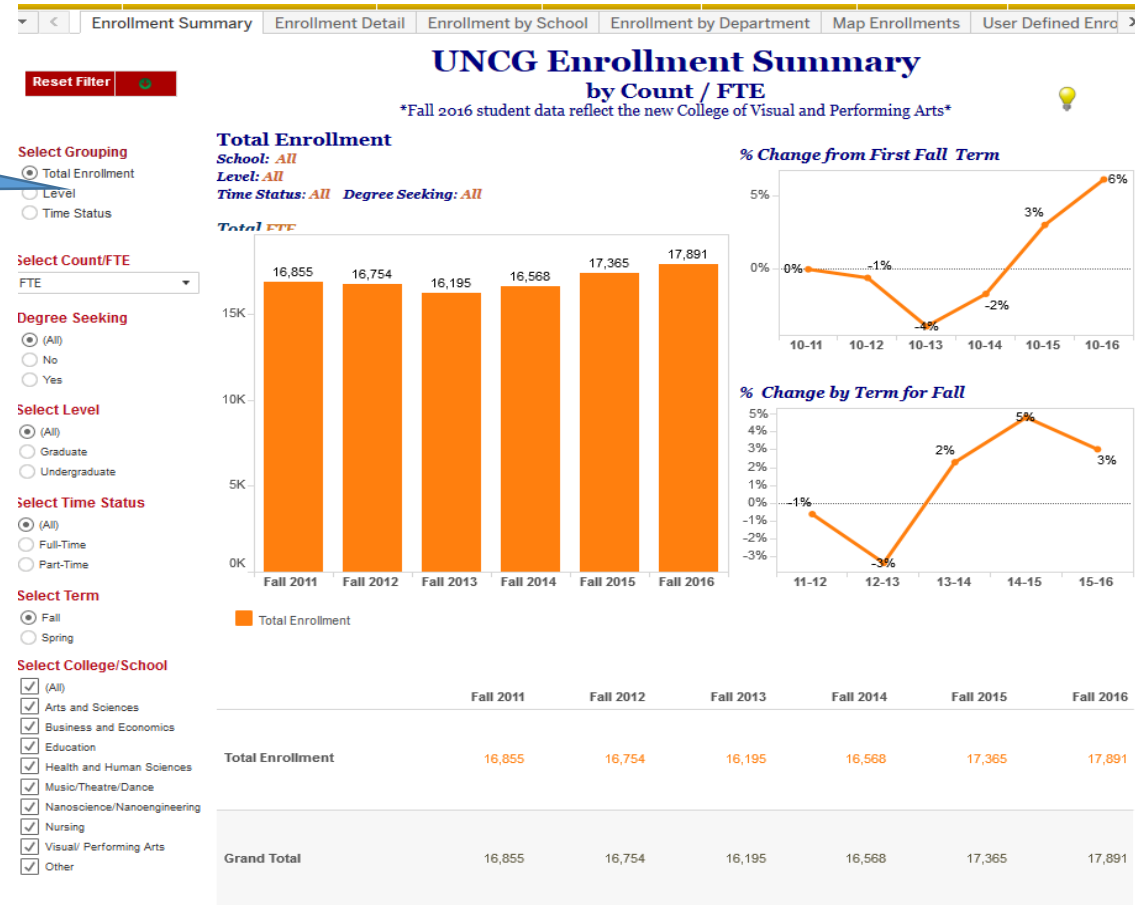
Enrollment Summary | Enrollment Detail | Enrollment by School | Enrollment by Department | Map Enrollments | User Defined Enro

Reset Filter

UNCG Enrollment Summary
by Count / FTE
*Fall 2016 student data reflect the new College of Visual and Performing Arts*

Select Grouping
Total Enrollment
Level
Time Status

Select Count/FTE
FTE

Degree Seeking
(All)
No
Yes

Select Level
(All)
Graduate
Undergraduate

Select Time Status
(All)
Full-Time
Part-Time

Select Term
Fall
Spring

Select College/School
(All)
Arts and Sciences
Business and Economics
Education
Health and Human Sciences
Music/Theatre/Dance
Nanoscience/Nanoengineering
Nursing
Visual/ Performing Arts
Other

Total Enrollment
School: All
Level: All
Time Status: All Degree Seeking: All

Total FTE

16,855 16,754 16,195 16,568 17,365 17,891
15K
10K
5K
0K
Fall 2011 Fall 2012 Fall 2013 Fall 2014 Fall 2015 Fall 2016

Total Enrollment

% Change from First Fall Term
5%
0%
0% -1% -4% -2% 3% 6%
10-11 10-12 10-13 10-14 10-15 10-16

% Change by Term for Fall
5%
4%
3%
2%
1%
0%
-1%
-2%
-3%
-1% -3% 2% 5% 3%
11-12 12-13 13-14 14-15 15-16

| | Fall 2011 | Fall 2012 | Fall 2013 | Fall 2014 | Fall 2015 | Fall 2016 |
|---|---|---|---|---|---|---|
| Total Enrollment | 16,855 | 16,754 | 16,195 | 16,568 | 17,365 | 17,891 |
| Grand Total | 16,855 | 16,754 | 16,195 | 16,568 | 17,365 | 17,891 |